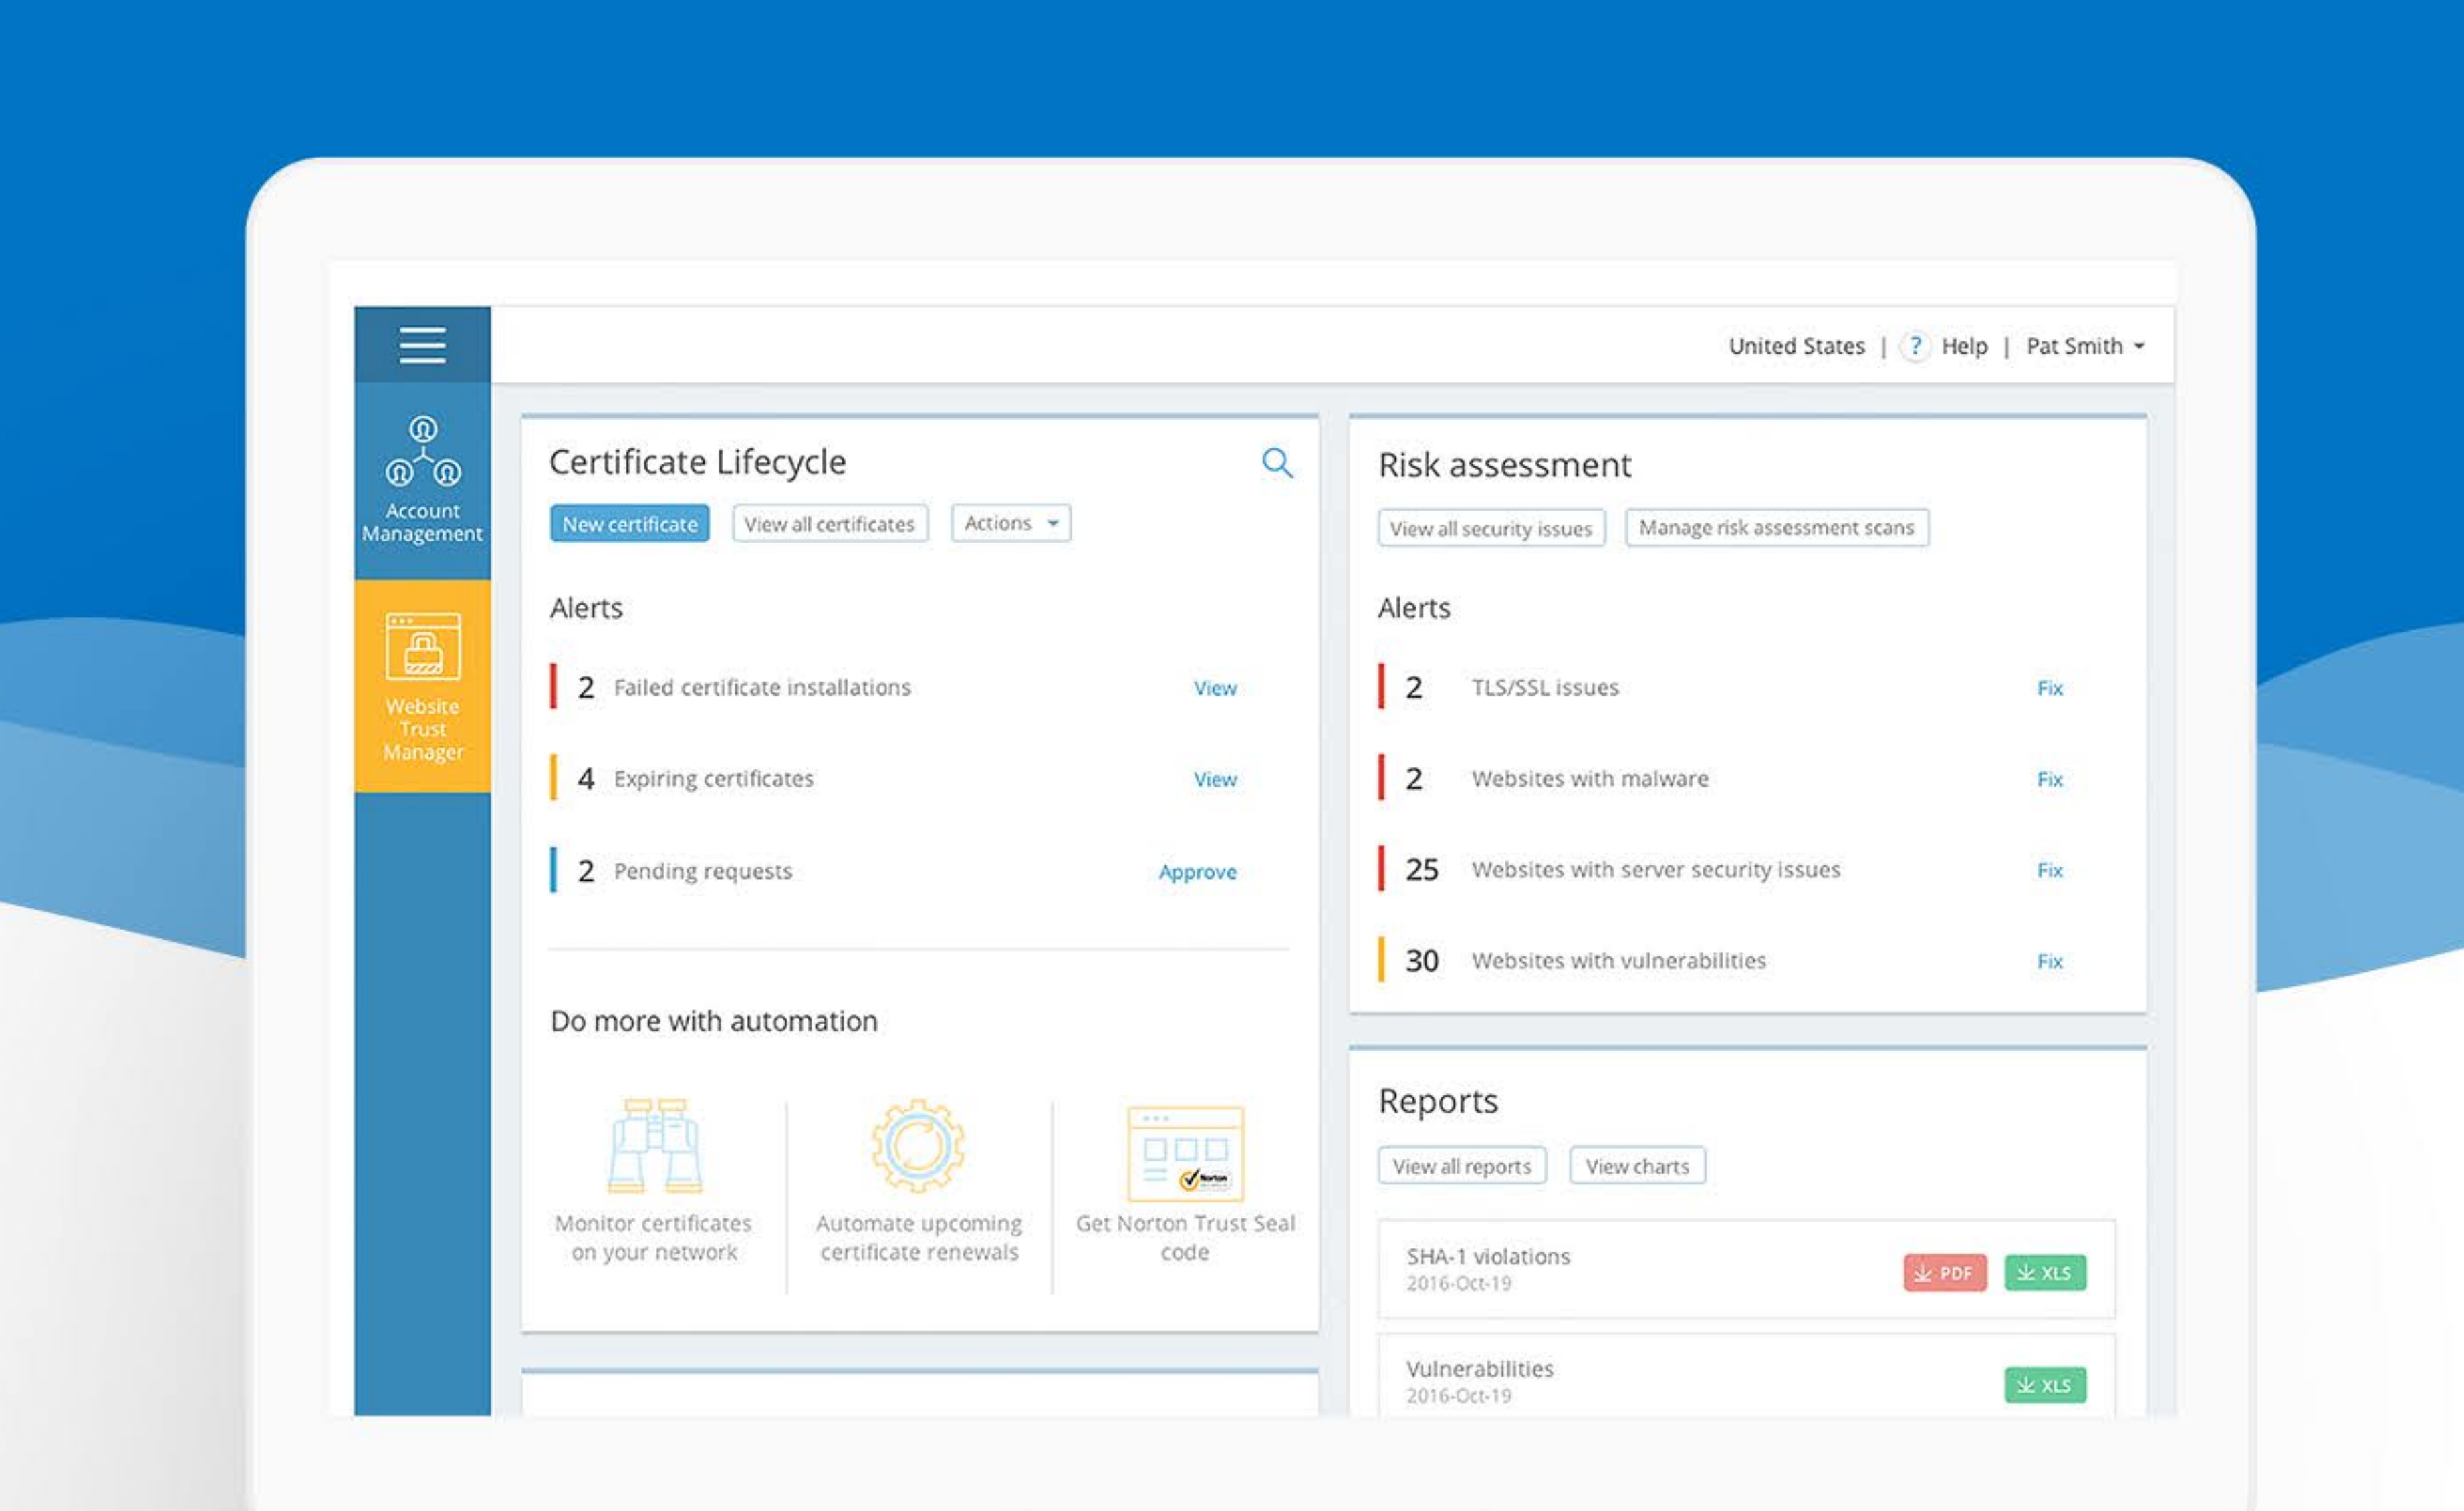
United States | ? Help | Pat Smith

Account Management

Website Trust Manager

Certificate Lifecycle

New certificate | View all certificates | Actions

Alerts

2 Failed certificate installations View

4 Expiring certificates View

2 Pending requests Approve

Do more with automation

Monitor certificates on your network

Automate upcoming certificate renewals

Get Norton Trust Seal code

Norton

Risk assessment

View all security issues | Manage risk assessment scans

Alerts

2 TLS/SSL issues Fix

2 Websites with malware Fix

25 Websites with server security issues Fix

30 Websites with vulnerabilities Fix

Reports

View all reports | View charts

SHA-1 violations
2016-Oct-19
PDF XLS

Vulnerabilities
2016-Oct-19
XLS